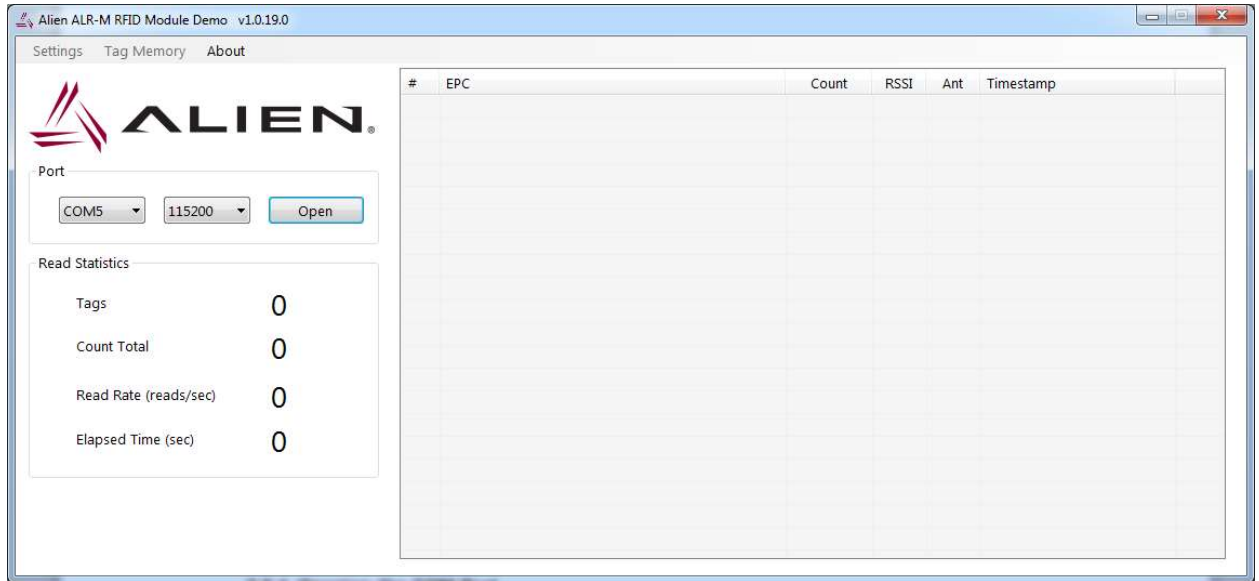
Alien ALR-M RFID Module Demo v1.0.19.0

Settings Tag Memory About

ALIEN.

Port

COM5 115200 Open

Read Statistics

Tags 0

Count Total 0

Read Rate (reads/sec) 0

Elapsed Time (sec) 0

| # | EPC | Count | RSSI | Ant | Timestamp |
|---|---|---|---|---|---|